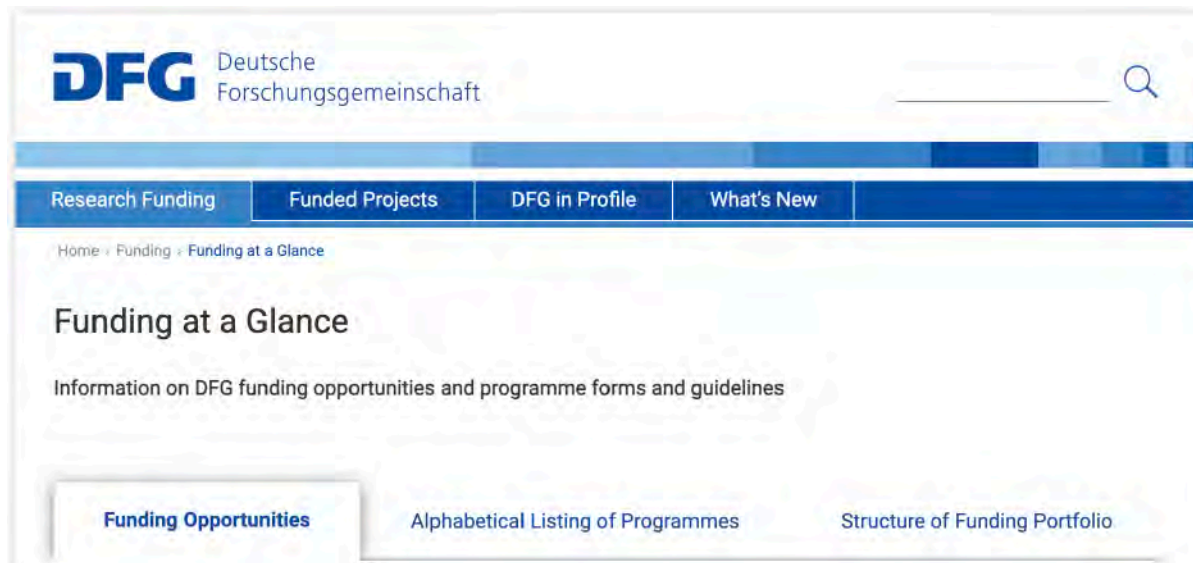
DFG Deutsche Forschungsgemeinschaft

Research Funding | Funded Projects | DFG in Profile | What's New

Home › Funding › Funding at a Glance

Funding at a Glance

Information on DFG funding opportunities and programme forms and guidelines

Funding Opportunities | Alphabetical Listing of Programmes | Structure of Funding Portfolio